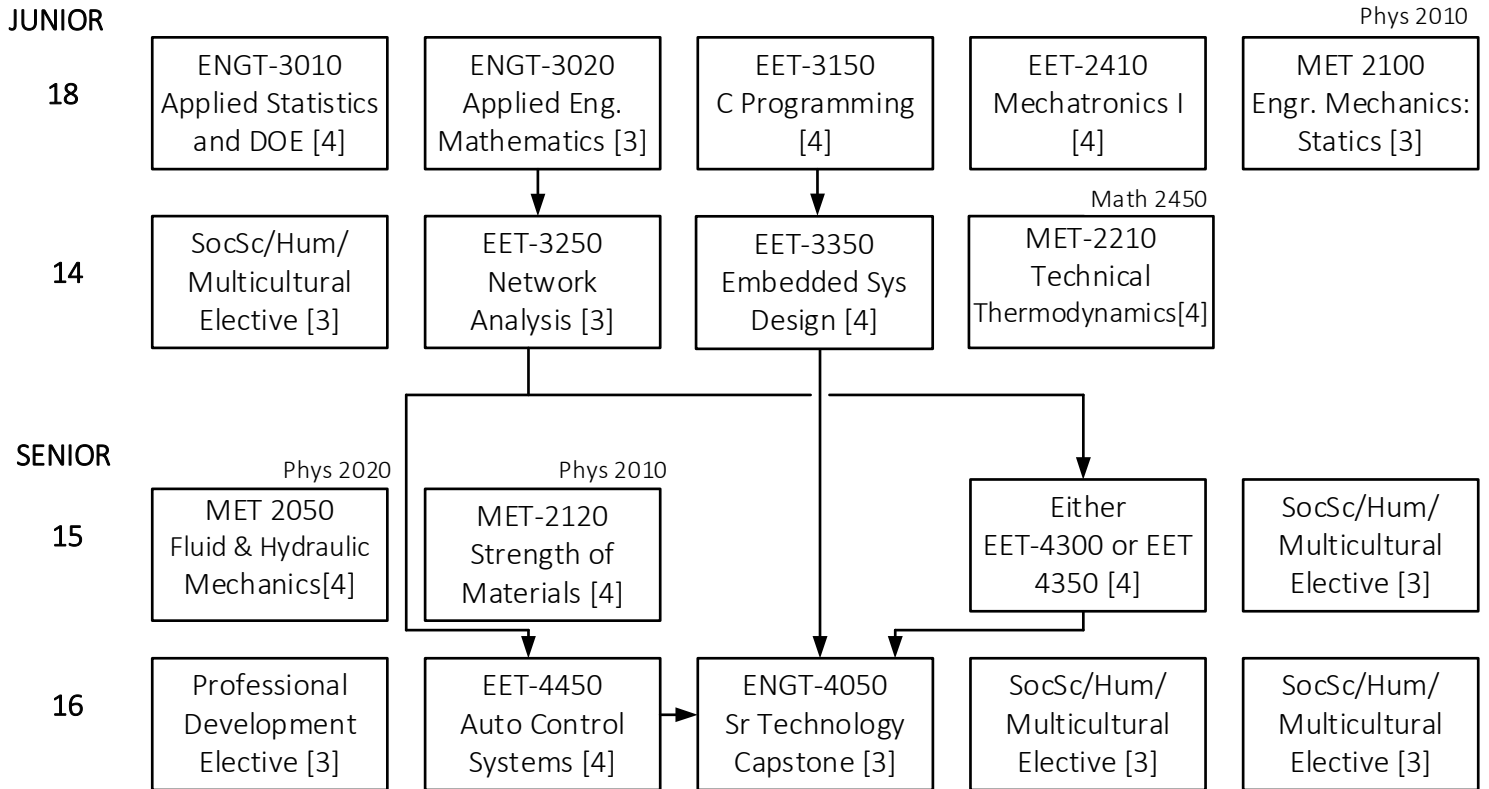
JUNIOR

Phys 2010

18

ENGT-3010 Applied Statistics and DOE [4]

ENGT-3020 Applied Eng. Mathematics [3]

EET-3150 C Programming [4]

EET-2410 Mechatronics I [4]

MET 2100 Engr. Mechanics: Statics [3]

Math 2450

14

SocSc/Hum/ Multicultural Elective [3]

EET-3250 Network Analysis [3]

EET-3350 Embedded Sys Design [4]

MET-2210 Technical Thermodynamics[4]

SENIOR

Phys 2020

Phys 2010

15

MET 2050 Fluid & Hydraulic Mechanics[4]

MET-2120 Strength of Materials [4]

Either EET-4300 or EET 4350 [4]

SocSc/Hum/ Multicultural Elective [3]

16

Professional Development Elective [3]

EET-4450 Auto Control Systems [4]

ENGT-4050 Sr Technology Capstone [3]

SocSc/Hum/ Multicultural Elective [3]

SocSc/Hum/ Multicultural Elective [3]